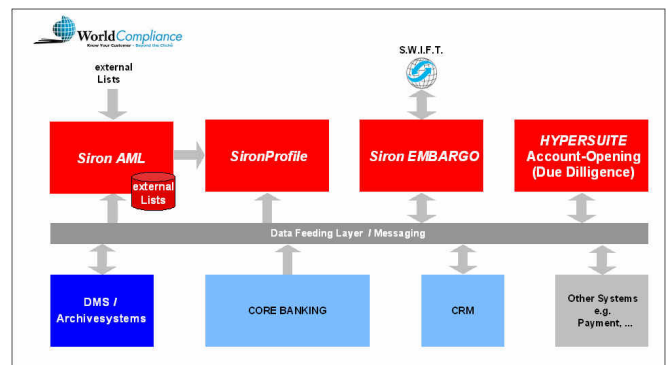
WorldCompliance
Know Your Customer – Beyond the Check

external Lists

S.W.I.F.T.

Siron AML

external Lists

SironProfile

Siron EMBARGO

HYPERSUITE Account-Opening (Due Dilligence)

Data Feeding Layer / Messaging

DMS / Archivesystems

CORE BANKING

CRM

Other Systems e.g. Payment, ...